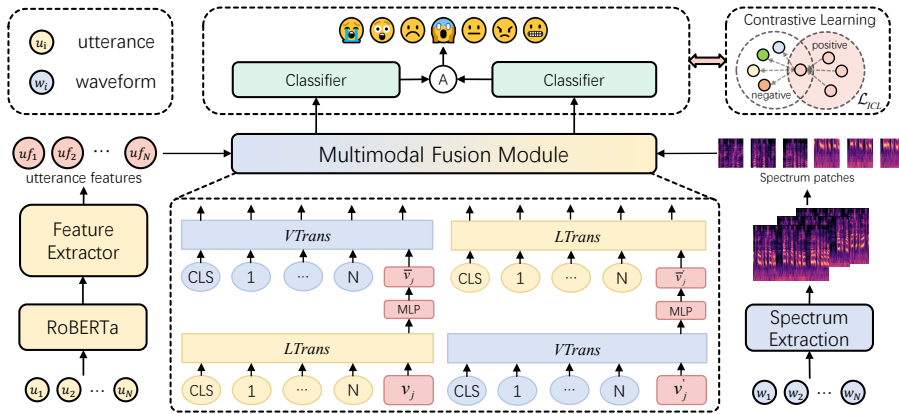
$u_i$ utterance

$w_i$ waveform

😭 😲 ☹️ 😱 😐 😠 😬

Classifier

A

Classifier

Contrastive Learning

positive

negative

$\mathcal{L}_{ICL}$

$uf_1$ $uf_2$ ··· $uf_N$

utterance features

Multimodal Fusion Module

Spectrum patches

Feature Extractor

RoBERTa

$u_1$ $u_2$ ··· $u_N$

VTrans

CLS 1 ··· N $\overline{v}_j$

MLP

LTrans

CLS 1 ··· N $v_j$

LTrans

CLS 1 ··· N $\overline{v}_j$

MLP

VTrans

CLS 1 ··· N $v_j$

Spectrum Extraction

$w_1$ $w_2$ ··· $w_N$